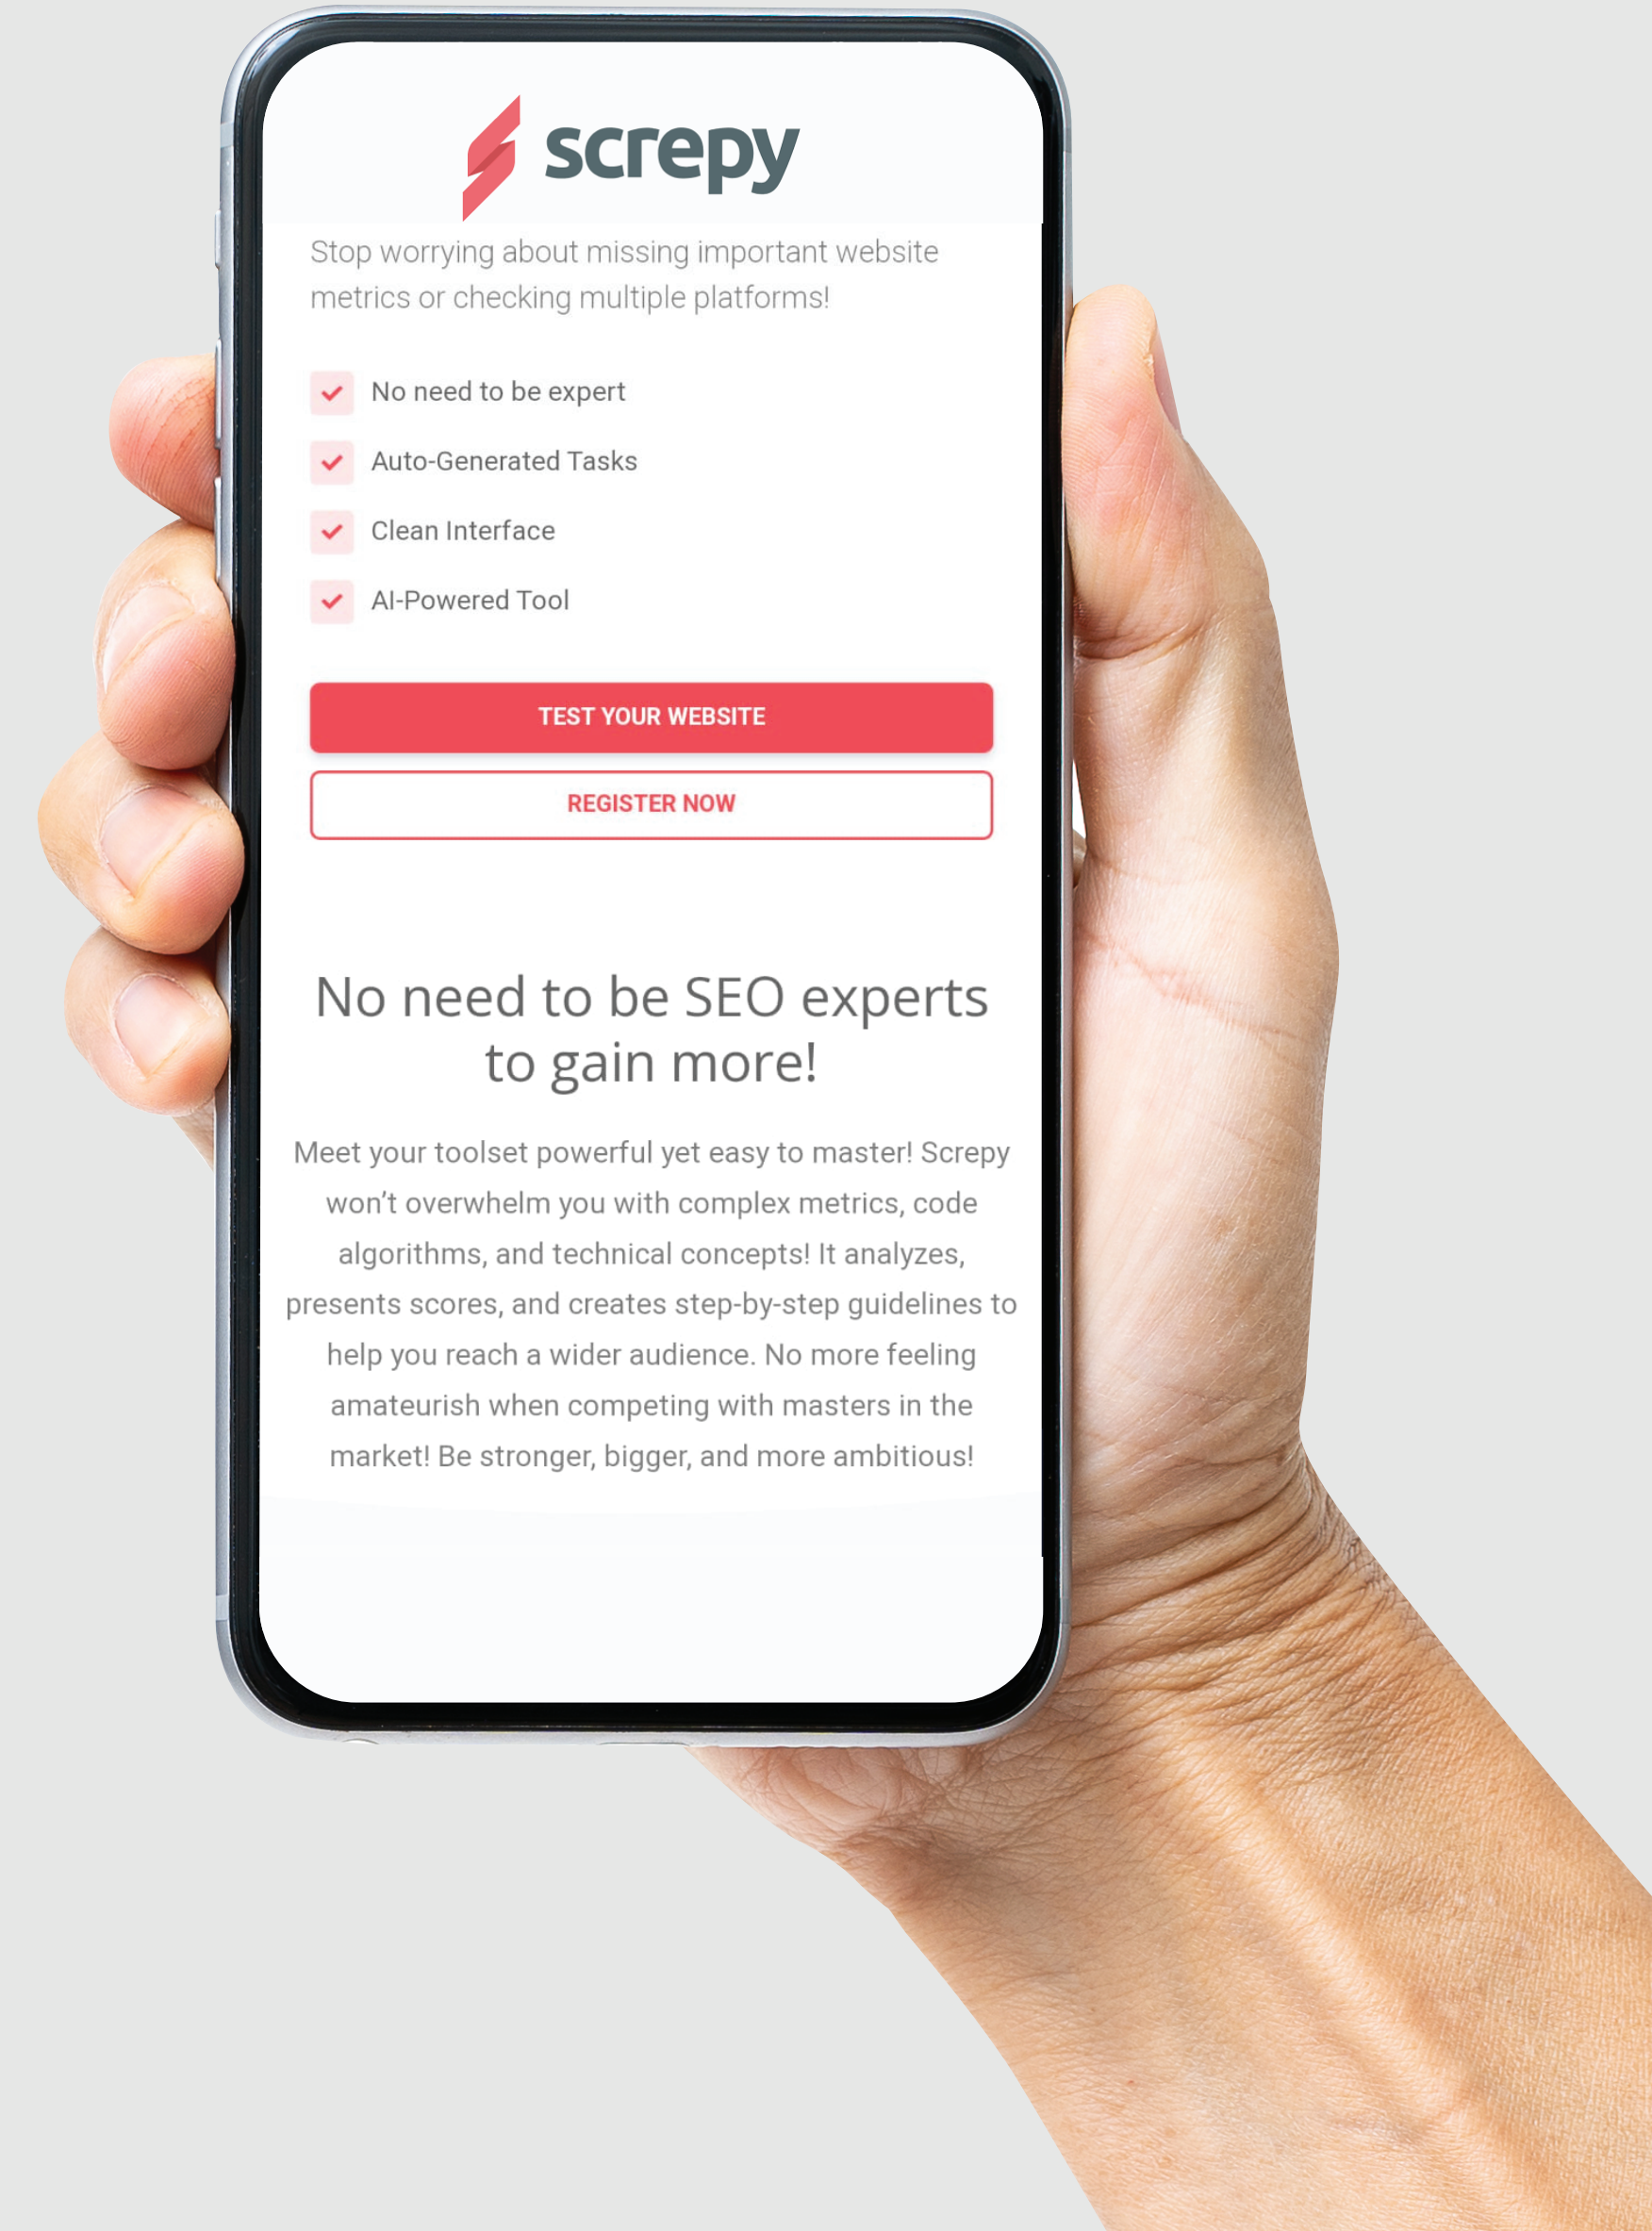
screpy

Stop worrying about missing important website metrics or checking multiple platforms!

No need to be expert

Auto-Generated Tasks

Clean Interface

AI-Powered Tool

TEST YOUR WEBSITE

REGISTER NOW

No need to be SEO experts to gain more!

Meet your toolset powerful yet easy to master! Screpy won't overwhelm you with complex metrics, code algorithms, and technical concepts! It analyzes, presents scores, and creates step-by-step guidelines to help you reach a wider audience. No more feeling amateurish when competing with masters in the market! Be stronger, bigger, and more ambitious!